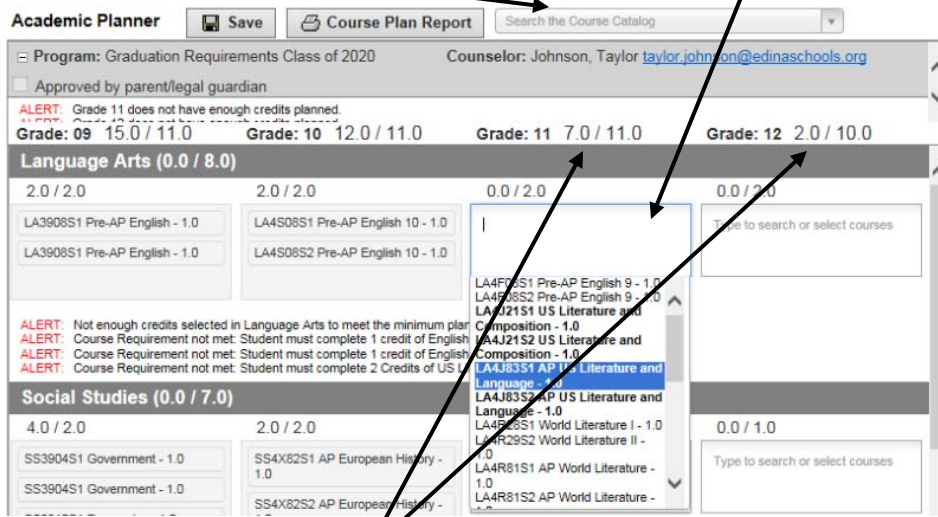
Academic Planner Save Course Plan Report Search the Course Catalog

Program: Graduation Requirements Class of 2020 Counselor: Johnson, Taylor taylor.johnson@edinaschools.org

Approved by parent/legal guardian

ALERT: Grade 11 does not have enough credits planned.
ALERT: Grade 12 does not have enough credits planned.

Grade: 09 15.0 / 11.0 Grade: 10 12.0 / 11.0 Grade: 11 7.0 / 11.0 Grade: 12 2.0 / 10.0

Language Arts (0.0 / 8.0)

2.0 / 2.0 2.0 / 2.0 0.0 / 2.0 0.0 / 2.0

LA3908S1 Pre-AP English - 1.0
LA3908S1 Pre-AP English - 1.0

LA4S08S1 Pre-AP English 10 - 1.0
LA4S08S2 Pre-AP English 10 - 1.0

Type to search or select courses

LA4F08S1 Pre-AP English 9 - 1.0
LA4F08S2 Pre-AP English 9 - 1.0
LA4J21S1 US Literature and Composition - 1.0
LA4J21S2 US Literature and Composition - 1.0
LA4J83S1 AP US Literature and Language - 1.0
LA4J83S2 AP US Literature and Language - 1.0
LA4R28S1 World Literature I - 1.0
LA4R29S2 World Literature II - 1.0
LA4R81S1 AP World Literature - 1.0
LA4R81S2 AP World Literature - 1.0

ALERT: Not enough credits selected in Language Arts to meet the minimum plan
ALERT: Course Requirement not met: Student must complete 1 credit of English
ALERT: Course Requirement not met: Student must complete 1 credit of English
ALERT: Course Requirement not met: Student must complete 2 Credits of US L

Social Studies (0.0 / 7.0)

4.0 / 2.0 2.0 / 2.0 0.0 / 1.0

SS3904S1 Government - 1.0
SS3904S1 Government - 1.0

SS4X82S1 AP European History - 1.0
SS4X82S2 AP European History - 1.0

Type to search or select courses